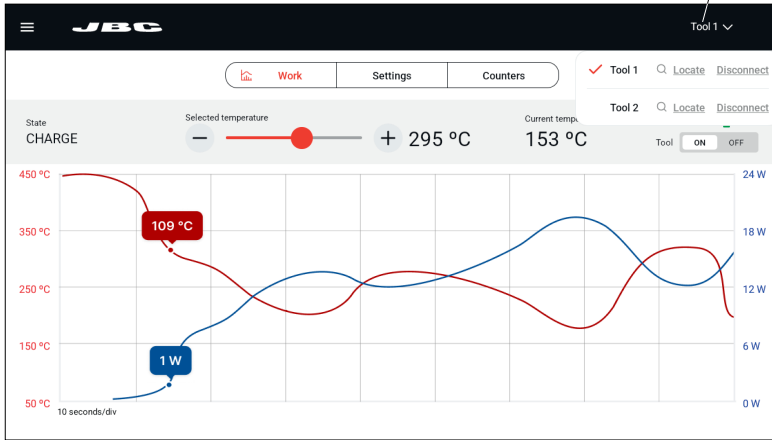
JBC

Tool 1

Work | Settings | Counters

Tool 1 Locate Disconnect
Tool 2 Locate Disconnect

State
CHARGE

Selected temperature
− + 295 ºC

Current tempe
153 ºC

Tool ON OFF

450 ºC
350 ºC
250 ºC
150 ºC
50 ºC

24 W
18 W
12 W
6 W
0 W

109 ºC
1 W

10 seconds/div